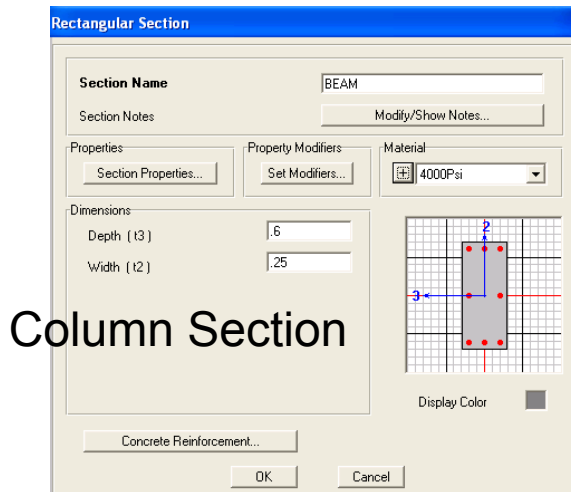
Rectangular Section

Section Name BEAM

Section Notes Modify/Show Notes...

Properties
Section Properties...

Property Modifiers
Set Modifiers...

Material
4000Psi

Dimensions
Depth (t3) .6
Width (t2) .25

2
3

Column Section

Display Color

Concrete Reinforcement...

OK Cancel